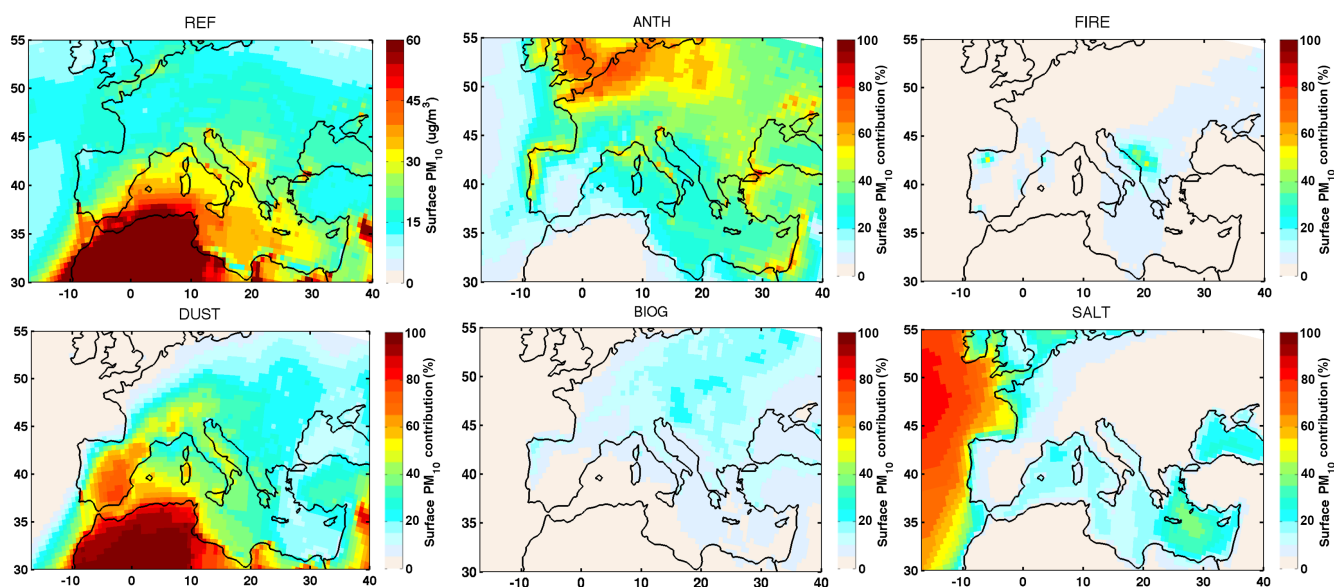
REF

55
50
45
40
35
30

-10 0 10 20 30 40

60
45
30
15
0

Surface PM$_{10}$ (ug/m$^3$)

ANTH

55
50
45
40
35
30

-10 0 10 20 30 40

100
80
60
40
20
0

Surface PM$_{10}$ contribution (%)

FIRE

55
50
45
40
35
30

-10 0 10 20 30 40

100
80
60
40
20
0

Surface PM$_{10}$ contribution (%)

DUST

55
50
45
40
35
30

-10 0 10 20 30 40

100
80
60
40
20
0

Surface PM$_{10}$ contribution (%)

BIOG

55
50
45
40
35
30

-10 0 10 20 30 40

100
80
60
40
20
0

Surface PM$_{10}$ contribution (%)

SALT

55
50
45
40
35
30

-10 0 10 20 30 40

100
80
60
40
20
0

Surface PM$_{10}$ contribution (%)